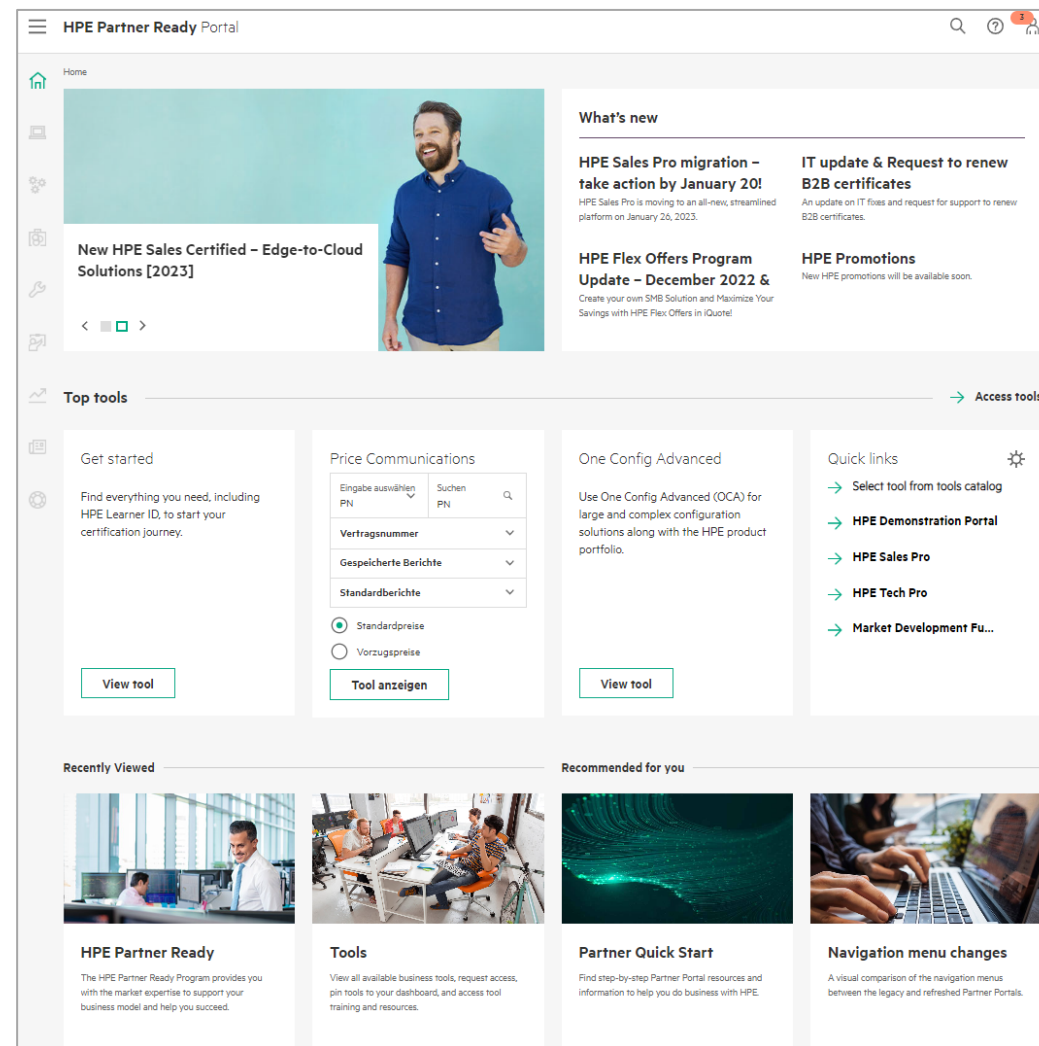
HPE Partner Ready Portal

3

Home

New HPE Sales Certified – Edge-to-Cloud Solutions [2023]

What's new

HPE Sales Pro migration – take action by January 20!
HPE Sales Pro is moving to an all-new, streamlined platform on January 26, 2023.

IT update & Request to renew B2B certificates
An update on IT fixes and request for support to renew B2B certificates.

HPE Flex Offers Program Update – December 2022 &
Create your own SMB Solution and Maximize Your Savings with HPE Flex Offers in iQuote!

HPE Promotions
New HPE promotions will be available soon.

Top tools

Access tools

Get started

Find everything you need, including HPE Learner ID, to start your certification journey.

View tool

Price Communications

Eingabe auswählen
PN

Suchen
PN

Vertragsnummer

Gespeicherte Berichte

Standardberichte

Standardpreise

Vorzugspreise

Tool anzeigen

One Config Advanced

Use One Config Advanced (OCA) for large and complex configuration solutions along with the HPE product portfolio.

View tool

Quick links

Select tool from tools catalog

HPE Demonstration Portal

HPE Sales Pro

HPE Tech Pro

Market Development Fu...

Recently Viewed

Recommended for you

HPE Partner Ready
The HPE Partner Ready Program provides you with the market expertise to support your business model and help you succeed.

Tools
View all available business tools, request access, pin tools to your dashboard, and access tool training and resources.

Partner Quick Start
Find step-by-step Partner Portal resources and information to help you do business with HPE.

Navigation menu changes
A visual comparison of the navigation menus between the legacy and refreshed Partner Portals.